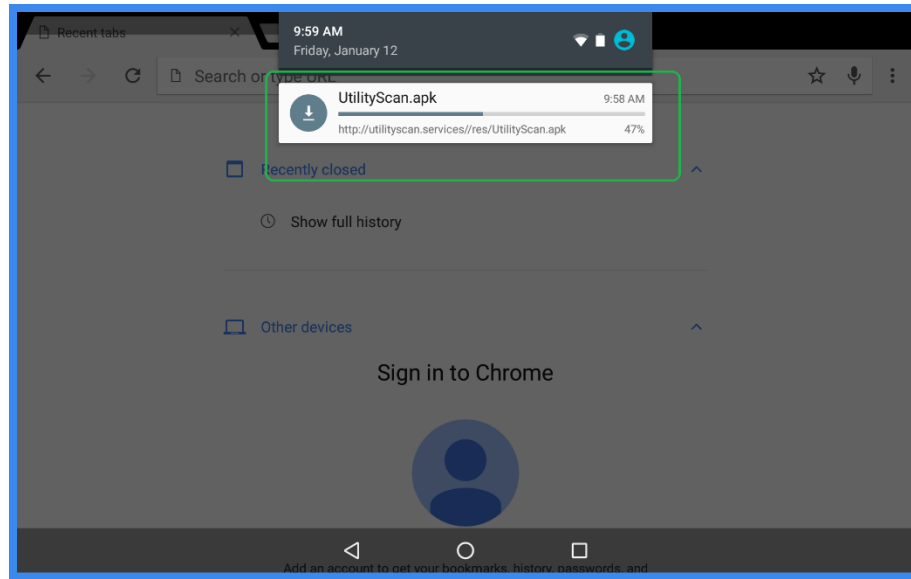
Recent tabs

9:59 AM
Friday, January 12

Search or type URL

UtilityScan.apk 9:58 AM
http://utilityscan.services//res/UtilityScan.apk 47%

Recently closed

Show full history

Other devices

Sign in to Chrome

Add an account to get your bookmarks, history, passwords, and